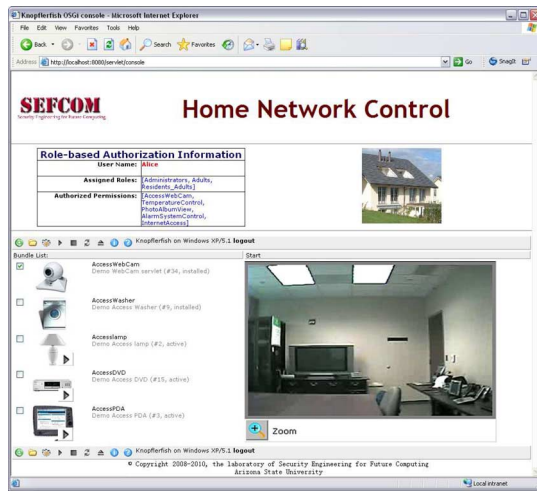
Knopflerfish OSGi console - Microsoft Internet Explorer

File Edit View Favorites Tools Help

Back Search Favorites

Address http://localhost:8080/servlet/console Go SnagIt

SEFCOM
Security Engineering for Future Computing

Home Network Control

| Role-based Authorization Information | |
|---|---|
| User Name: | Alice |
| Assigned Roles: | [Administrators, Adults, Residents_Adults] |
| Authorized Permissions: | [AccessWebCam, TemperatureControl, PhotoAlbumView, AlarmSystemControl, InternetAccess] |

Knopflerfish on Windows XP/5.1 logout

Bundle List:

Start

AccessWebCam
Demo WebCam servlet (#34, installed)

AccessWasher
Demo Access Washer (#9, installed)

Accesslamp
Demo Access lamp (#2, active)

AccessDVD
Demo Access DVD (#15, active)

AccessPDA
Demo Access PDA (#3, active)

Zoom

Knopflerfish on Windows XP/5.1 logout

© Copyright 2008-2010, the laboratory of Security Engineering for Future Computing
Arizona State University

Local intranet